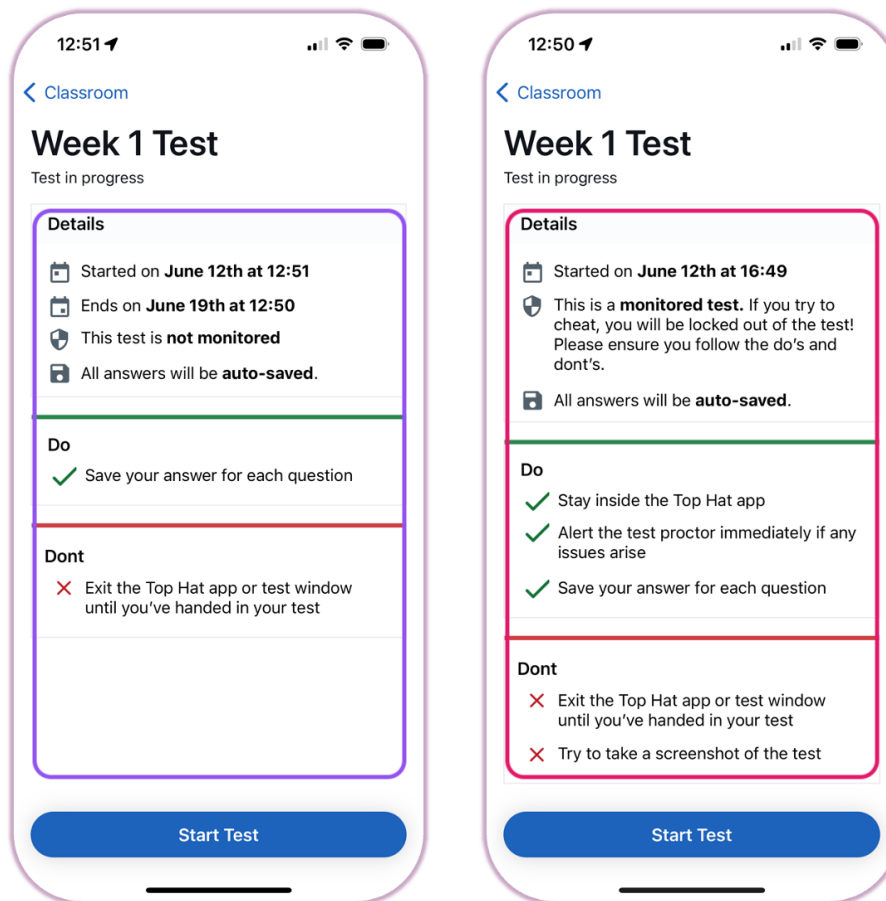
12:51

< Classroom

Week 1 Test

Test in progress

Details

Started on **June 12th at 12:51**

Ends on **June 19th at 12:50**

This test is **not monitored**

All answers will be **auto-saved**.

Do

✓ Save your answer for each question

Dont

✕ Exit the Top Hat app or test window until you've handed in your test

Start Test

12:50

< Classroom

Week 1 Test

Test in progress

Details

Started on **June 12th at 16:49**

This is a **monitored test.** If you try to cheat, you will be locked out of the test! Please ensure you follow the do's and dont's.

All answers will be **auto-saved**.

Do

✓ Stay inside the Top Hat app

✓ Alert the test proctor immediately if any issues arise

✓ Save your answer for each question

Dont

✕ Exit the Top Hat app or test window until you've handed in your test

✕ Try to take a screenshot of the test

Start Test